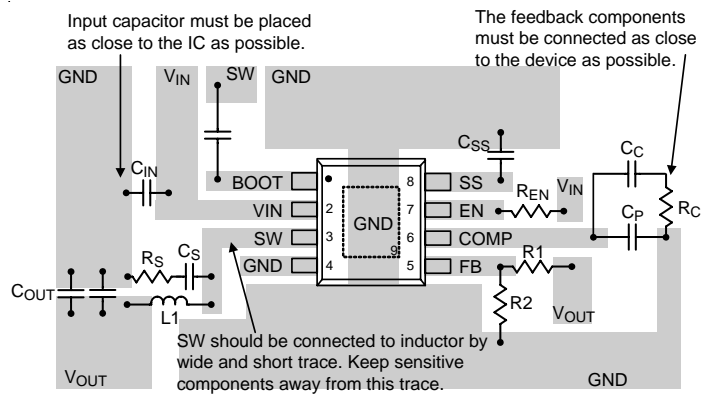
Input capacitor must be placed as close to the IC as possible.

The feedback components must be connected as close to the device as possible.

GND

$V_{IN}$

SW

GND

$C_{SS}$

$C_C$

$C_{IN}$

BOOT

1

8

SS

$R_{EN}$

$V_{IN}$

VIN

2

7

EN

GND

$R_C$

$C_P$

SW

3

6

COMP

9

GND

4

5

FB

R1

$R_S$

$C_S$

$C_{OUT}$

L1

R2

$V_{OUT}$

SW should be connected to inductor by wide and short trace. Keep sensitive components away from this trace.

$V_{OUT}$

GND